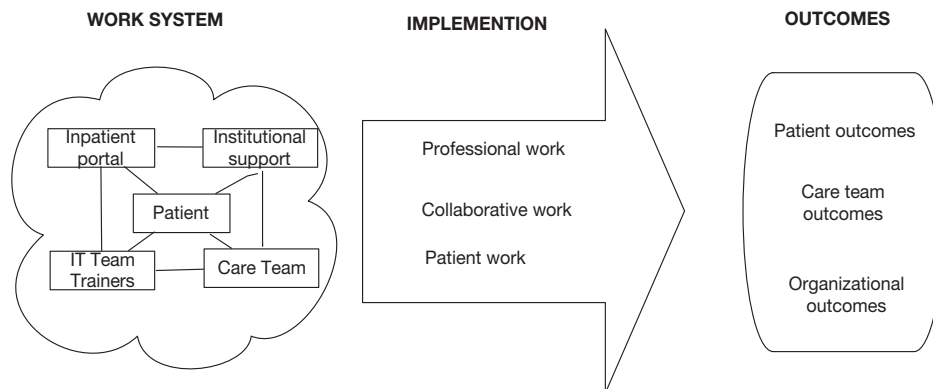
WORK SYSTEM

IMPLEMENTION

OUTCOMES

Inpatient portal

Institutional support

Patient

IT Team Trainers

Care Team

Professional work

Collaborative work

Patient work

Patient outcomes

Care team outcomes

Organizational outcomes